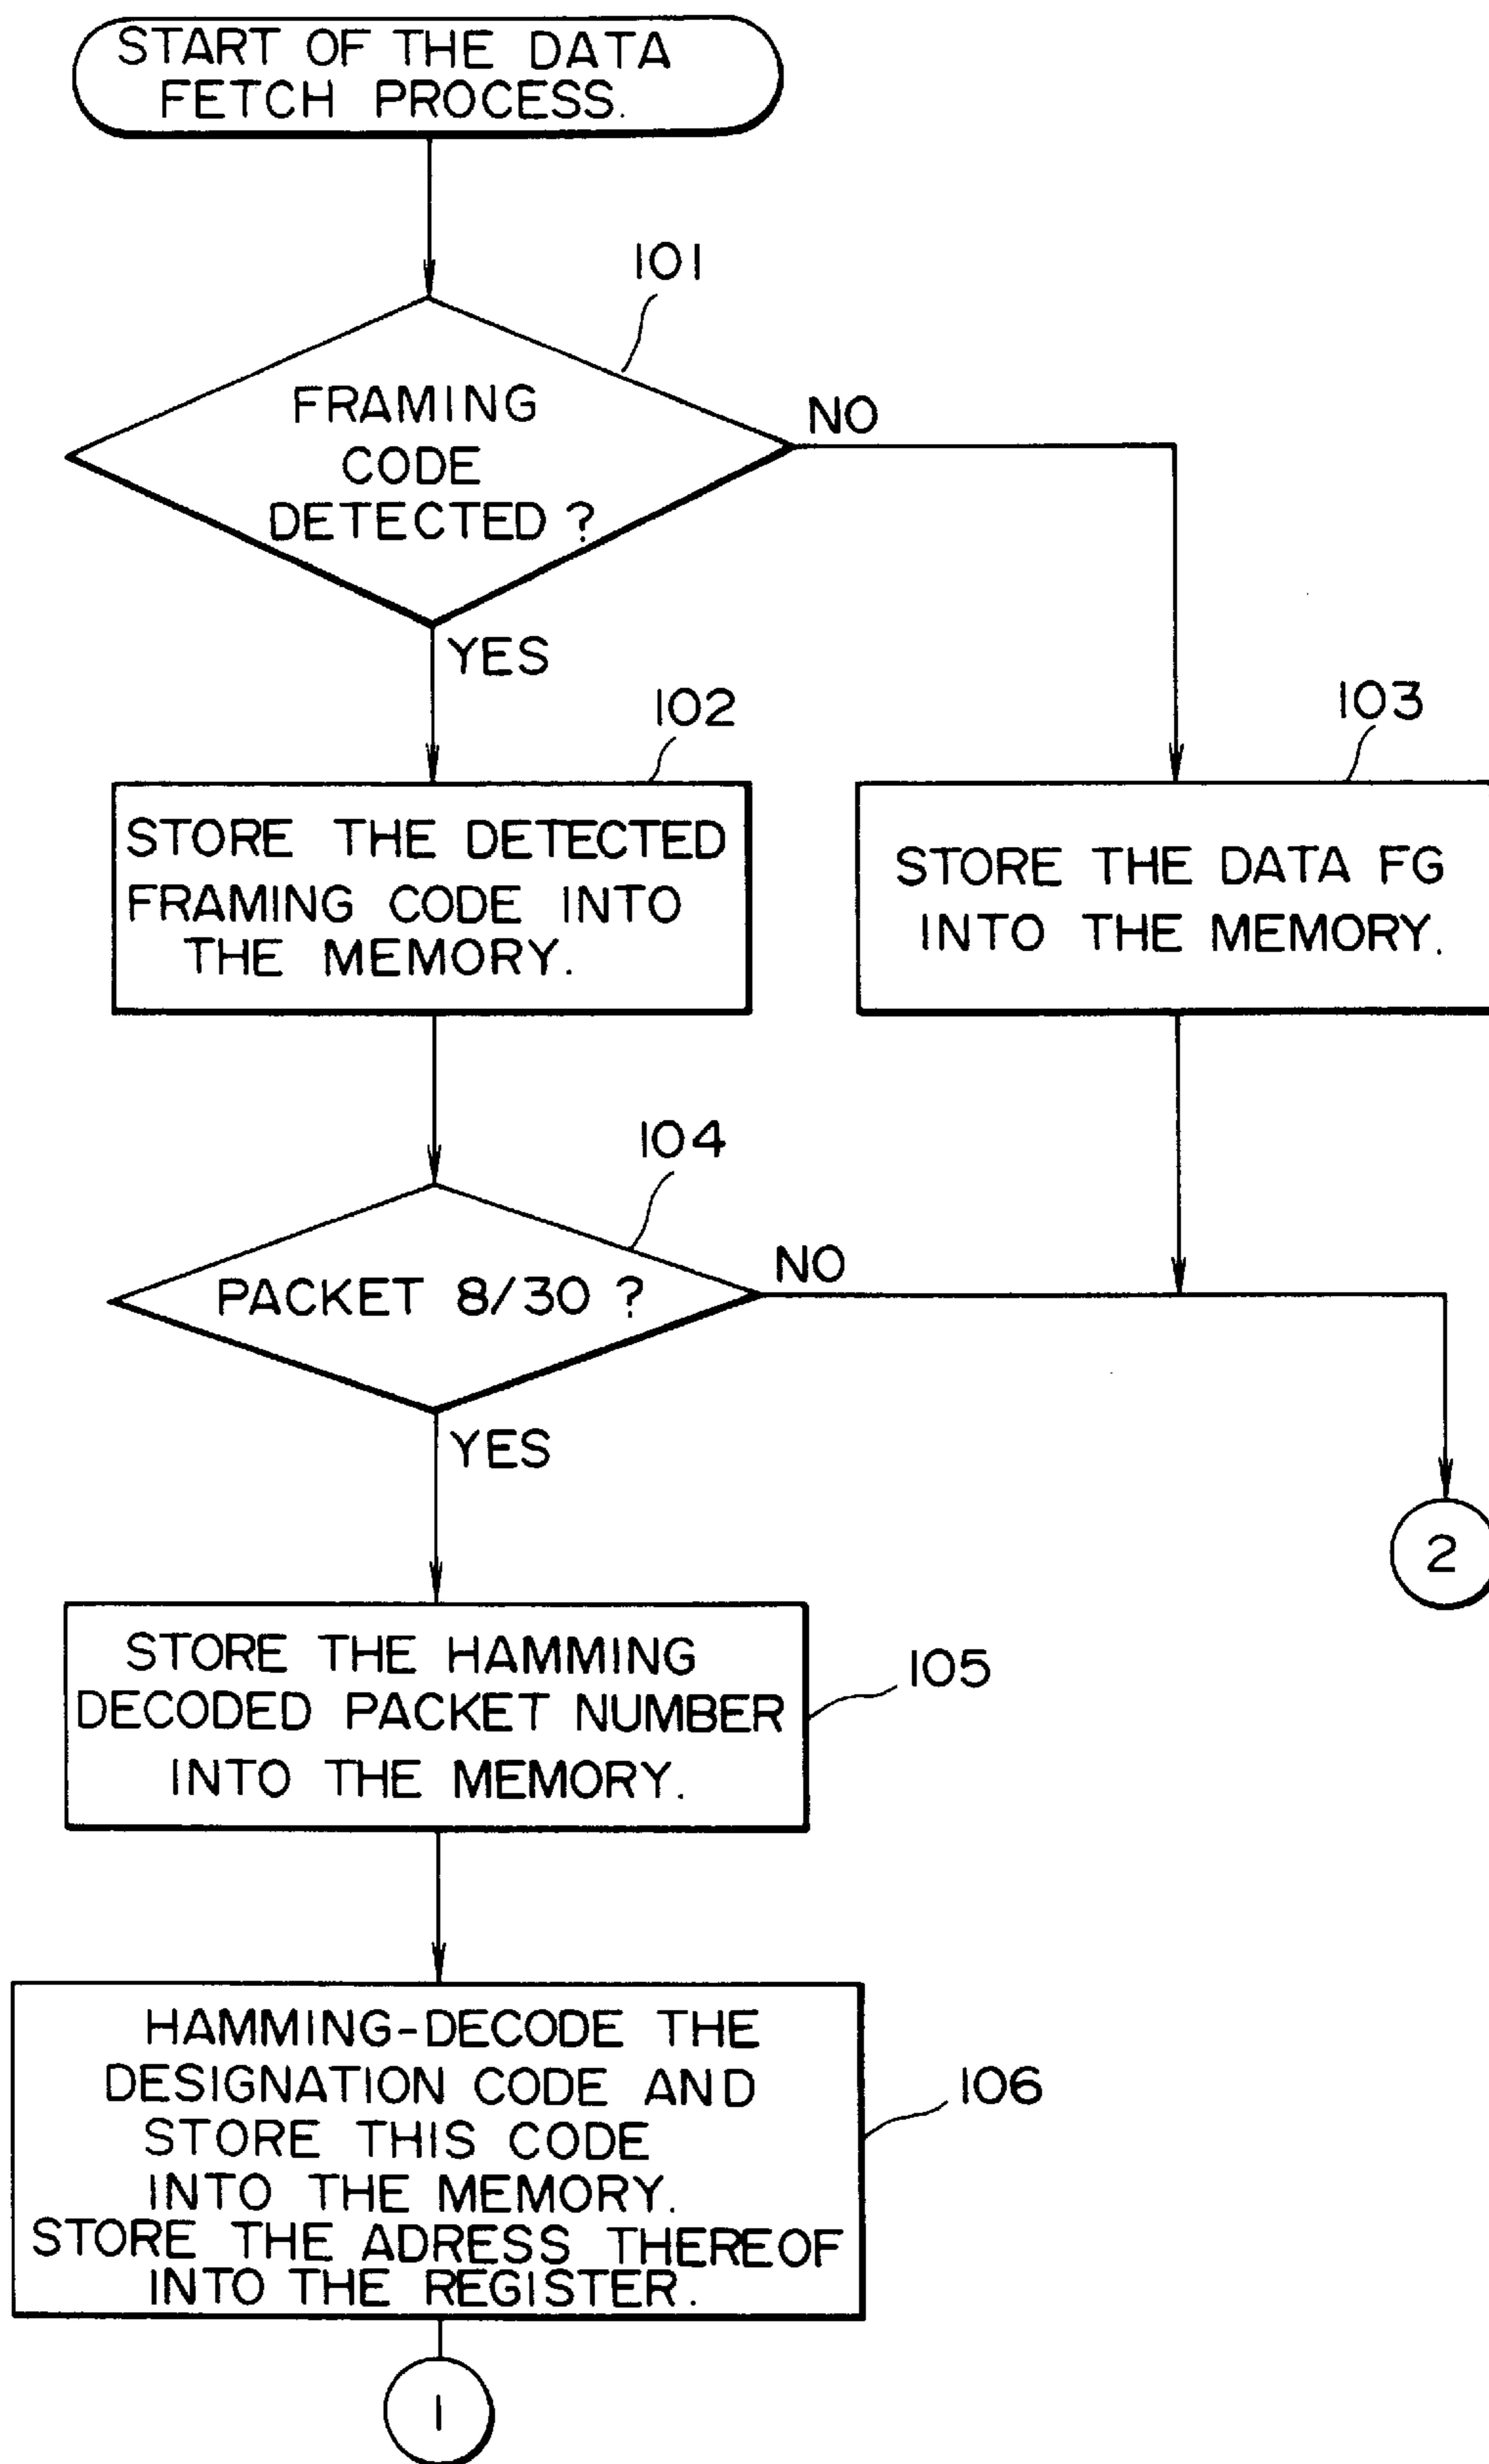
START OF THE DATA FETCH PROCESS.

101

FRAMING CODE DETECTED ?

NO

YES

102

STORE THE DETECTED FRAMING CODE INTO THE MEMORY.

103

STORE THE DATA FG INTO THE MEMORY.

104

PACKET 8/30 ?

NO

YES

2

STORE THE HAMMING DECODED PACKET NUMBER INTO THE MEMORY.

105

HAMMING-DECODE THE DESIGNATION CODE AND STORE THIS CODE INTO THE MEMORY. STORE THE ADRESS THEREOF INTO THE REGISTER.

106

1